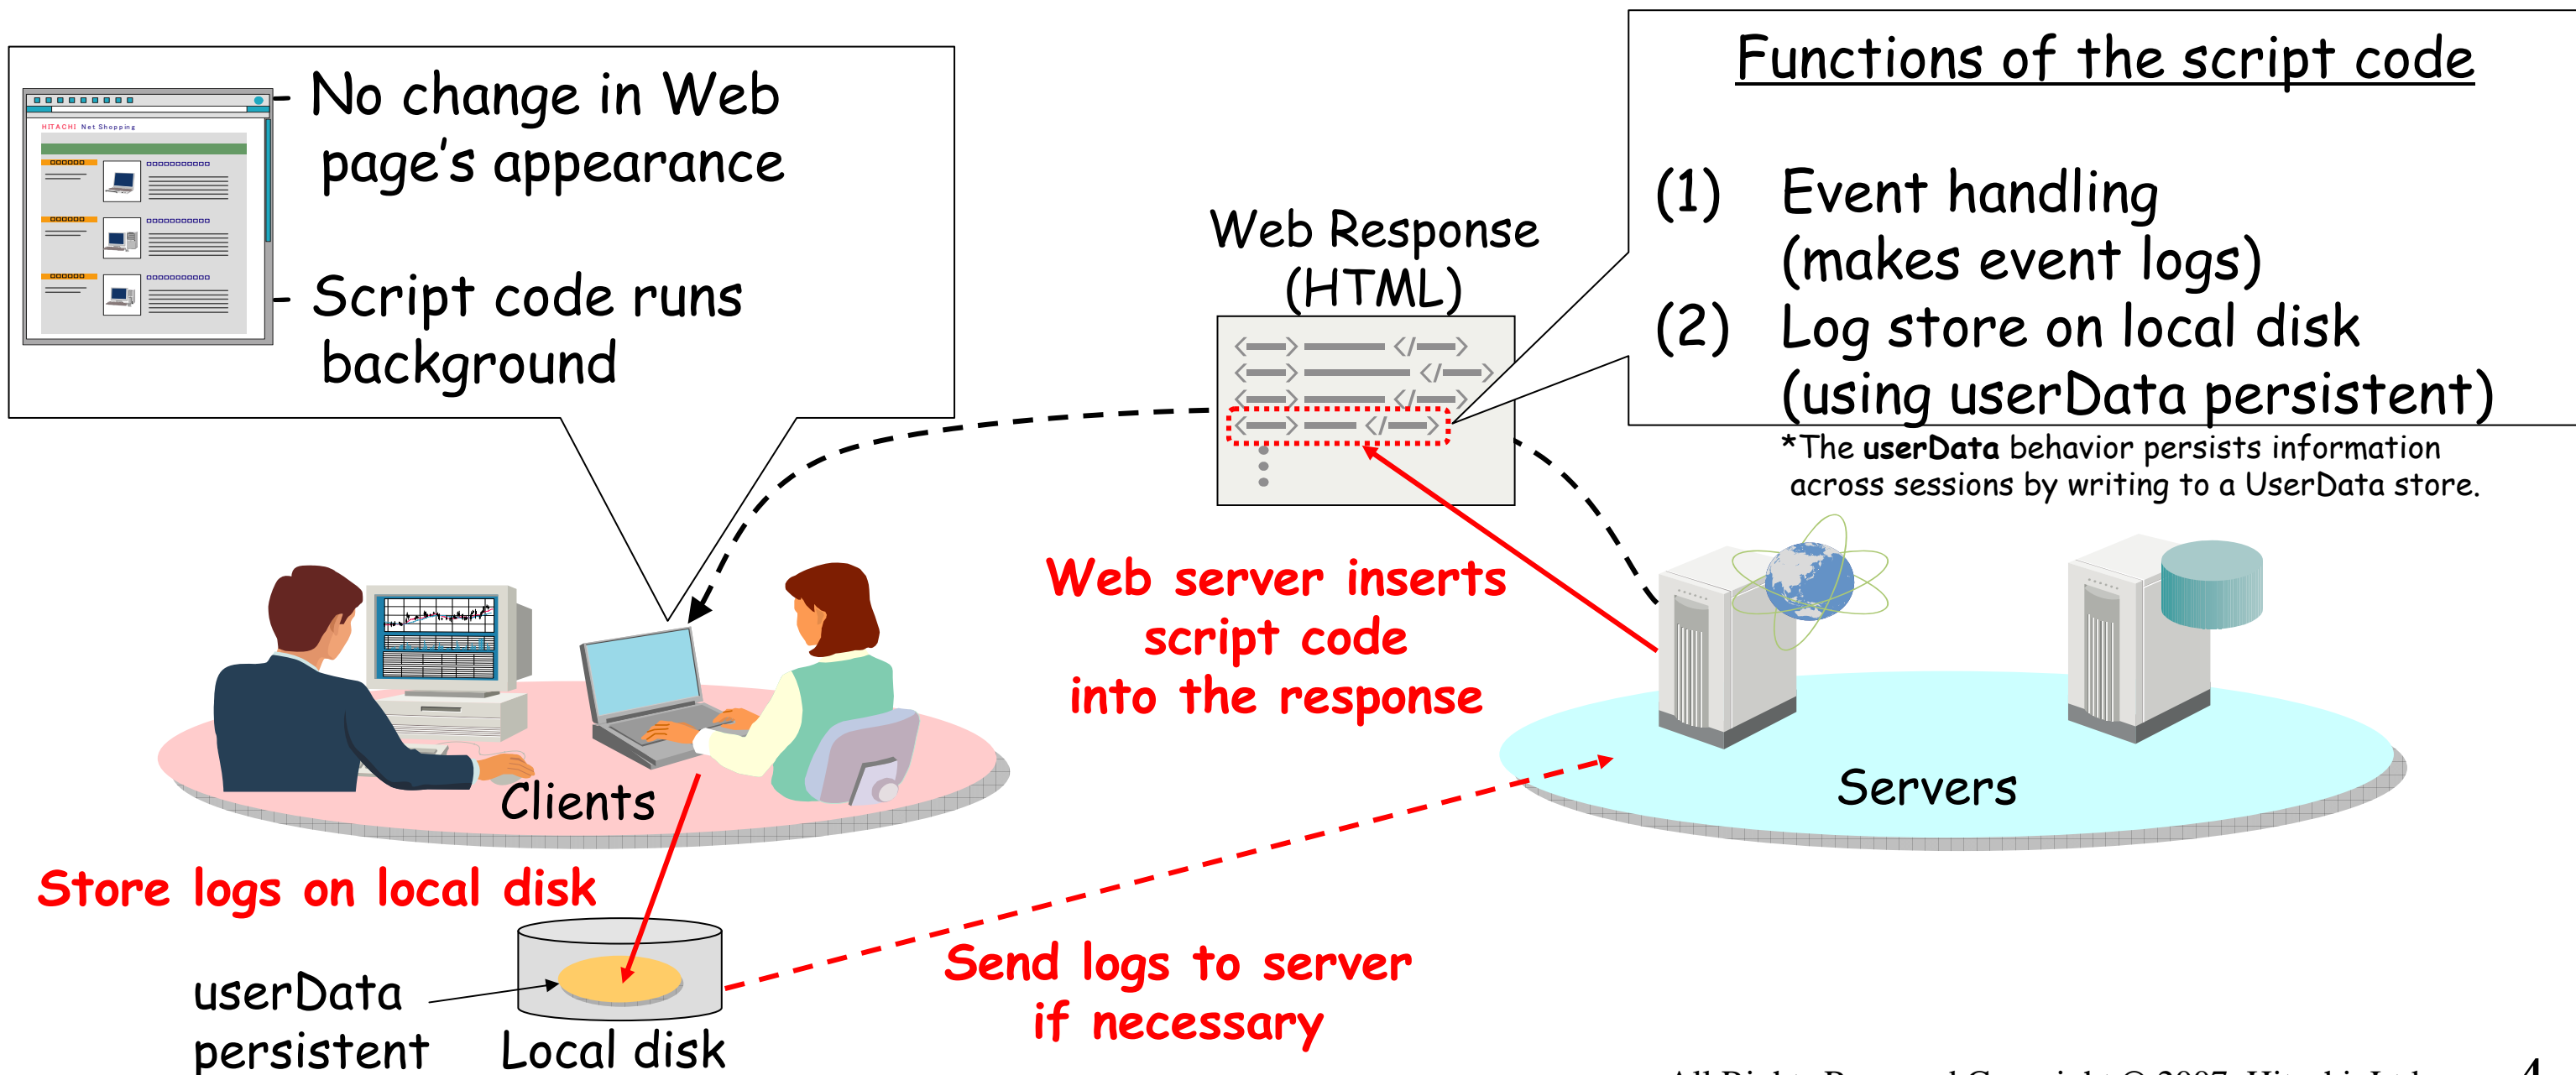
HITACHI Net Shopping

- No change in Web page's appearance

- Script code runs background

Web Response (HTML)

Functions of the script code

(1) Event handling (makes event logs)

(2) Log store on local disk (using userData persistent)

*The **userData** behavior persists information across sessions by writing to a UserData store.

Web server inserts script code into the response

Clients

Servers

Store logs on local disk

userData persistent

Local disk

Send logs to server if necessary

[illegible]